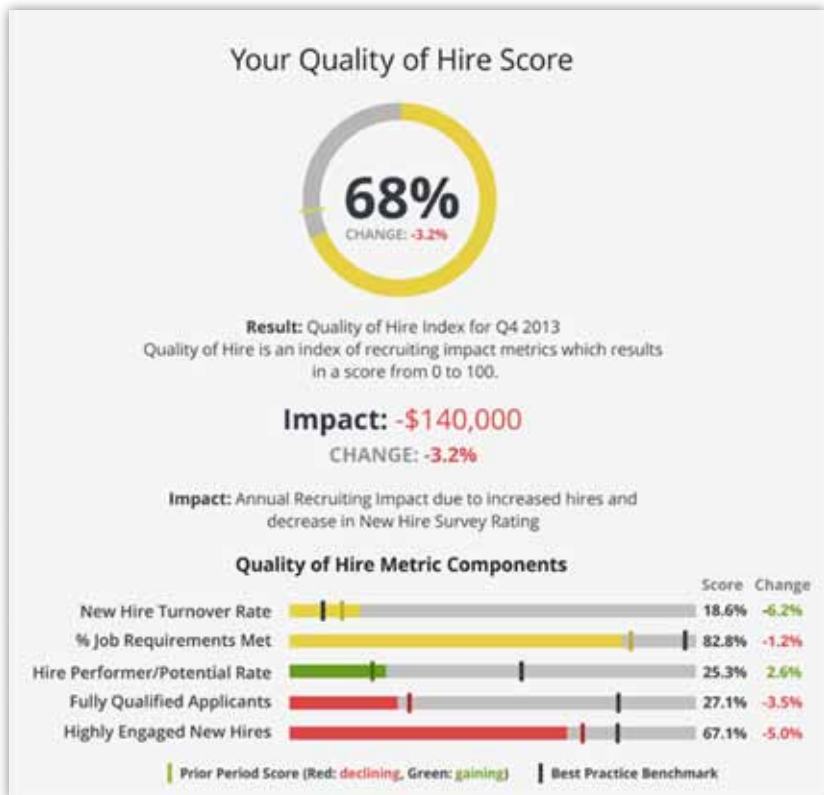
Your Quality of Hire Score

68%
CHANGE: -3.2%

Result: Quality of Hire Index for Q4 2013
Quality of Hire is an index of recruiting impact metrics which results in a score from 0 to 100.

Impact: -$140,000
CHANGE: -3.2%

Impact: Annual Recruiting Impact due to increased hires and decrease in New Hire Survey Rating

Quality of Hire Metric Components

| | Score | Change |
|---|---|---|
| New Hire Turnover Rate | 18.6% | -6.2% |
| % Job Requirements Met | 82.8% | -1.2% |
| Hire Performer/Potential Rate | 25.3% | 2.6% |
| Fully Qualified Applicants | 27.1% | -3.5% |
| Highly Engaged New Hires | 67.1% | -5.0% |

Prior Period Score (Red: declining, Green: gaining)   Best Practice Benchmark